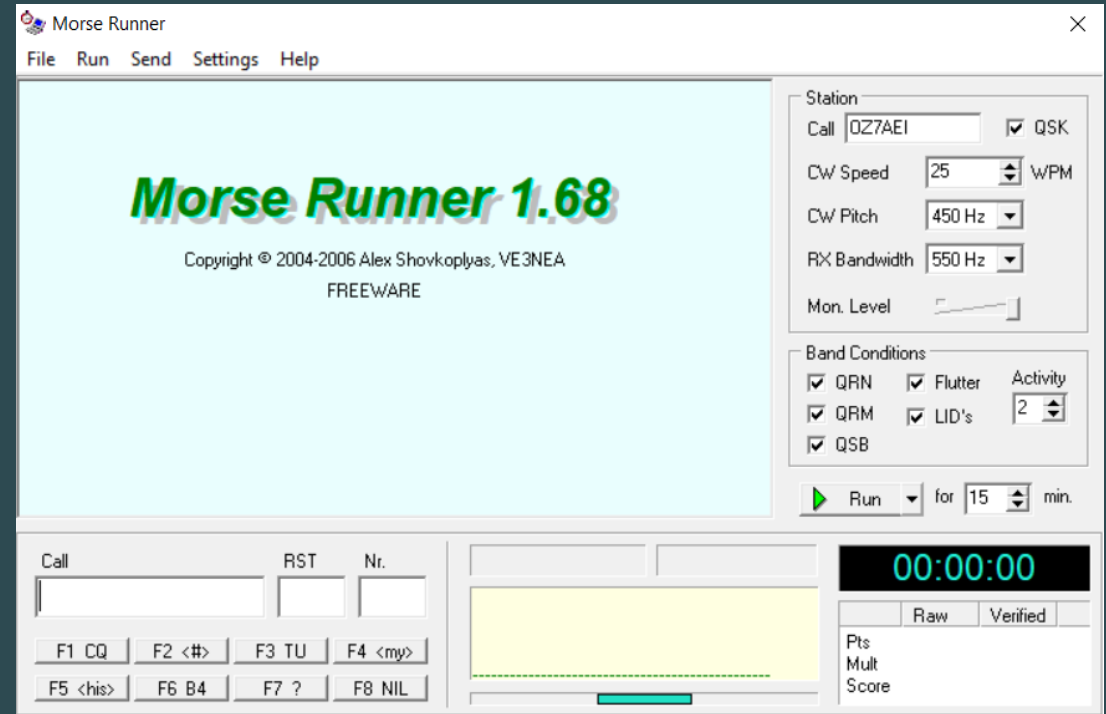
Morse Runner

File Run Send Settings Help

Morse Runner 1.68

Copyright © 2004-2006 Alex Shovkoplyas, VE3NEA
FREEWARE

Station
Call OZ7AEI
QSK
CW Speed 25 WPM
CW Pitch 450 Hz
RX Bandwidth 550 Hz
Mon. Level

Band Conditions
QRN
Flutter
Activity
QRM
LID's
2
QSB

Run for 15 min.

Call
RST
Nr.

F1 CQ
F2 <#>
F3 TU
F4 <my>
F5 <his>
F6 B4
F7 ?
F8 NIL

00:00:00

| | Raw | Verified |
|---|---|---|
| Pts | | |
| Mult | | |
| Score | | |